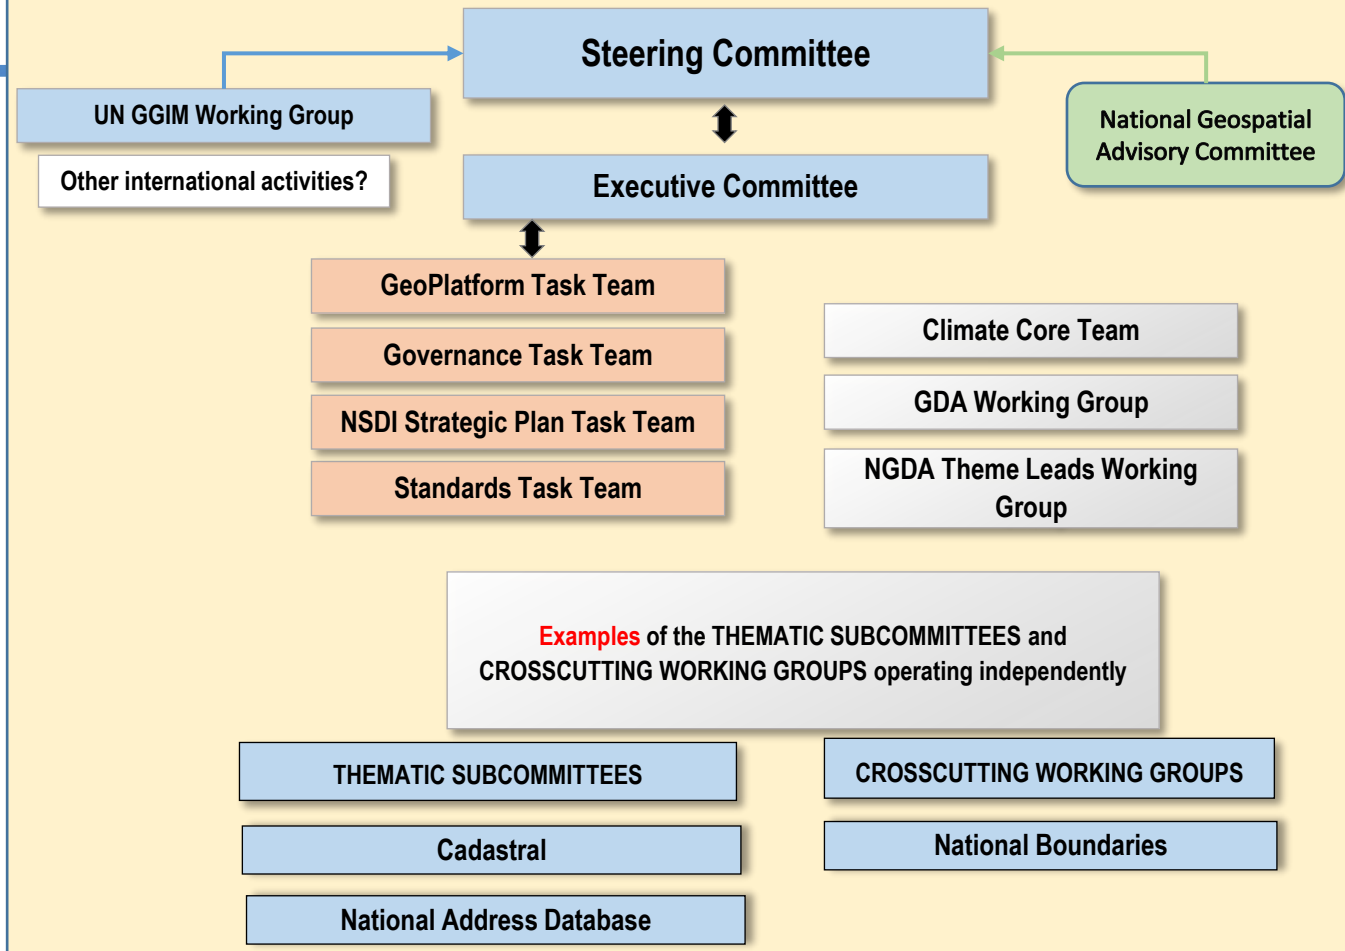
Steering Committee

UN GGIM Working Group

Other international activities?

National Geospatial Advisory Committee

Executive Committee

GeoPlatform Task Team

Governance Task Team

NSDI Strategic Plan Task Team

Standards Task Team

Climate Core Team

GDA Working Group

NGDA Theme Leads Working Group

Examples of the THEMATIC SUBCOMMITTEES and CROSSCUTTING WORKING GROUPS operating independently

THEMATIC SUBCOMMITTEES

Cadastral

National Address Database

CROSSCUTTING WORKING GROUPS

National Boundaries